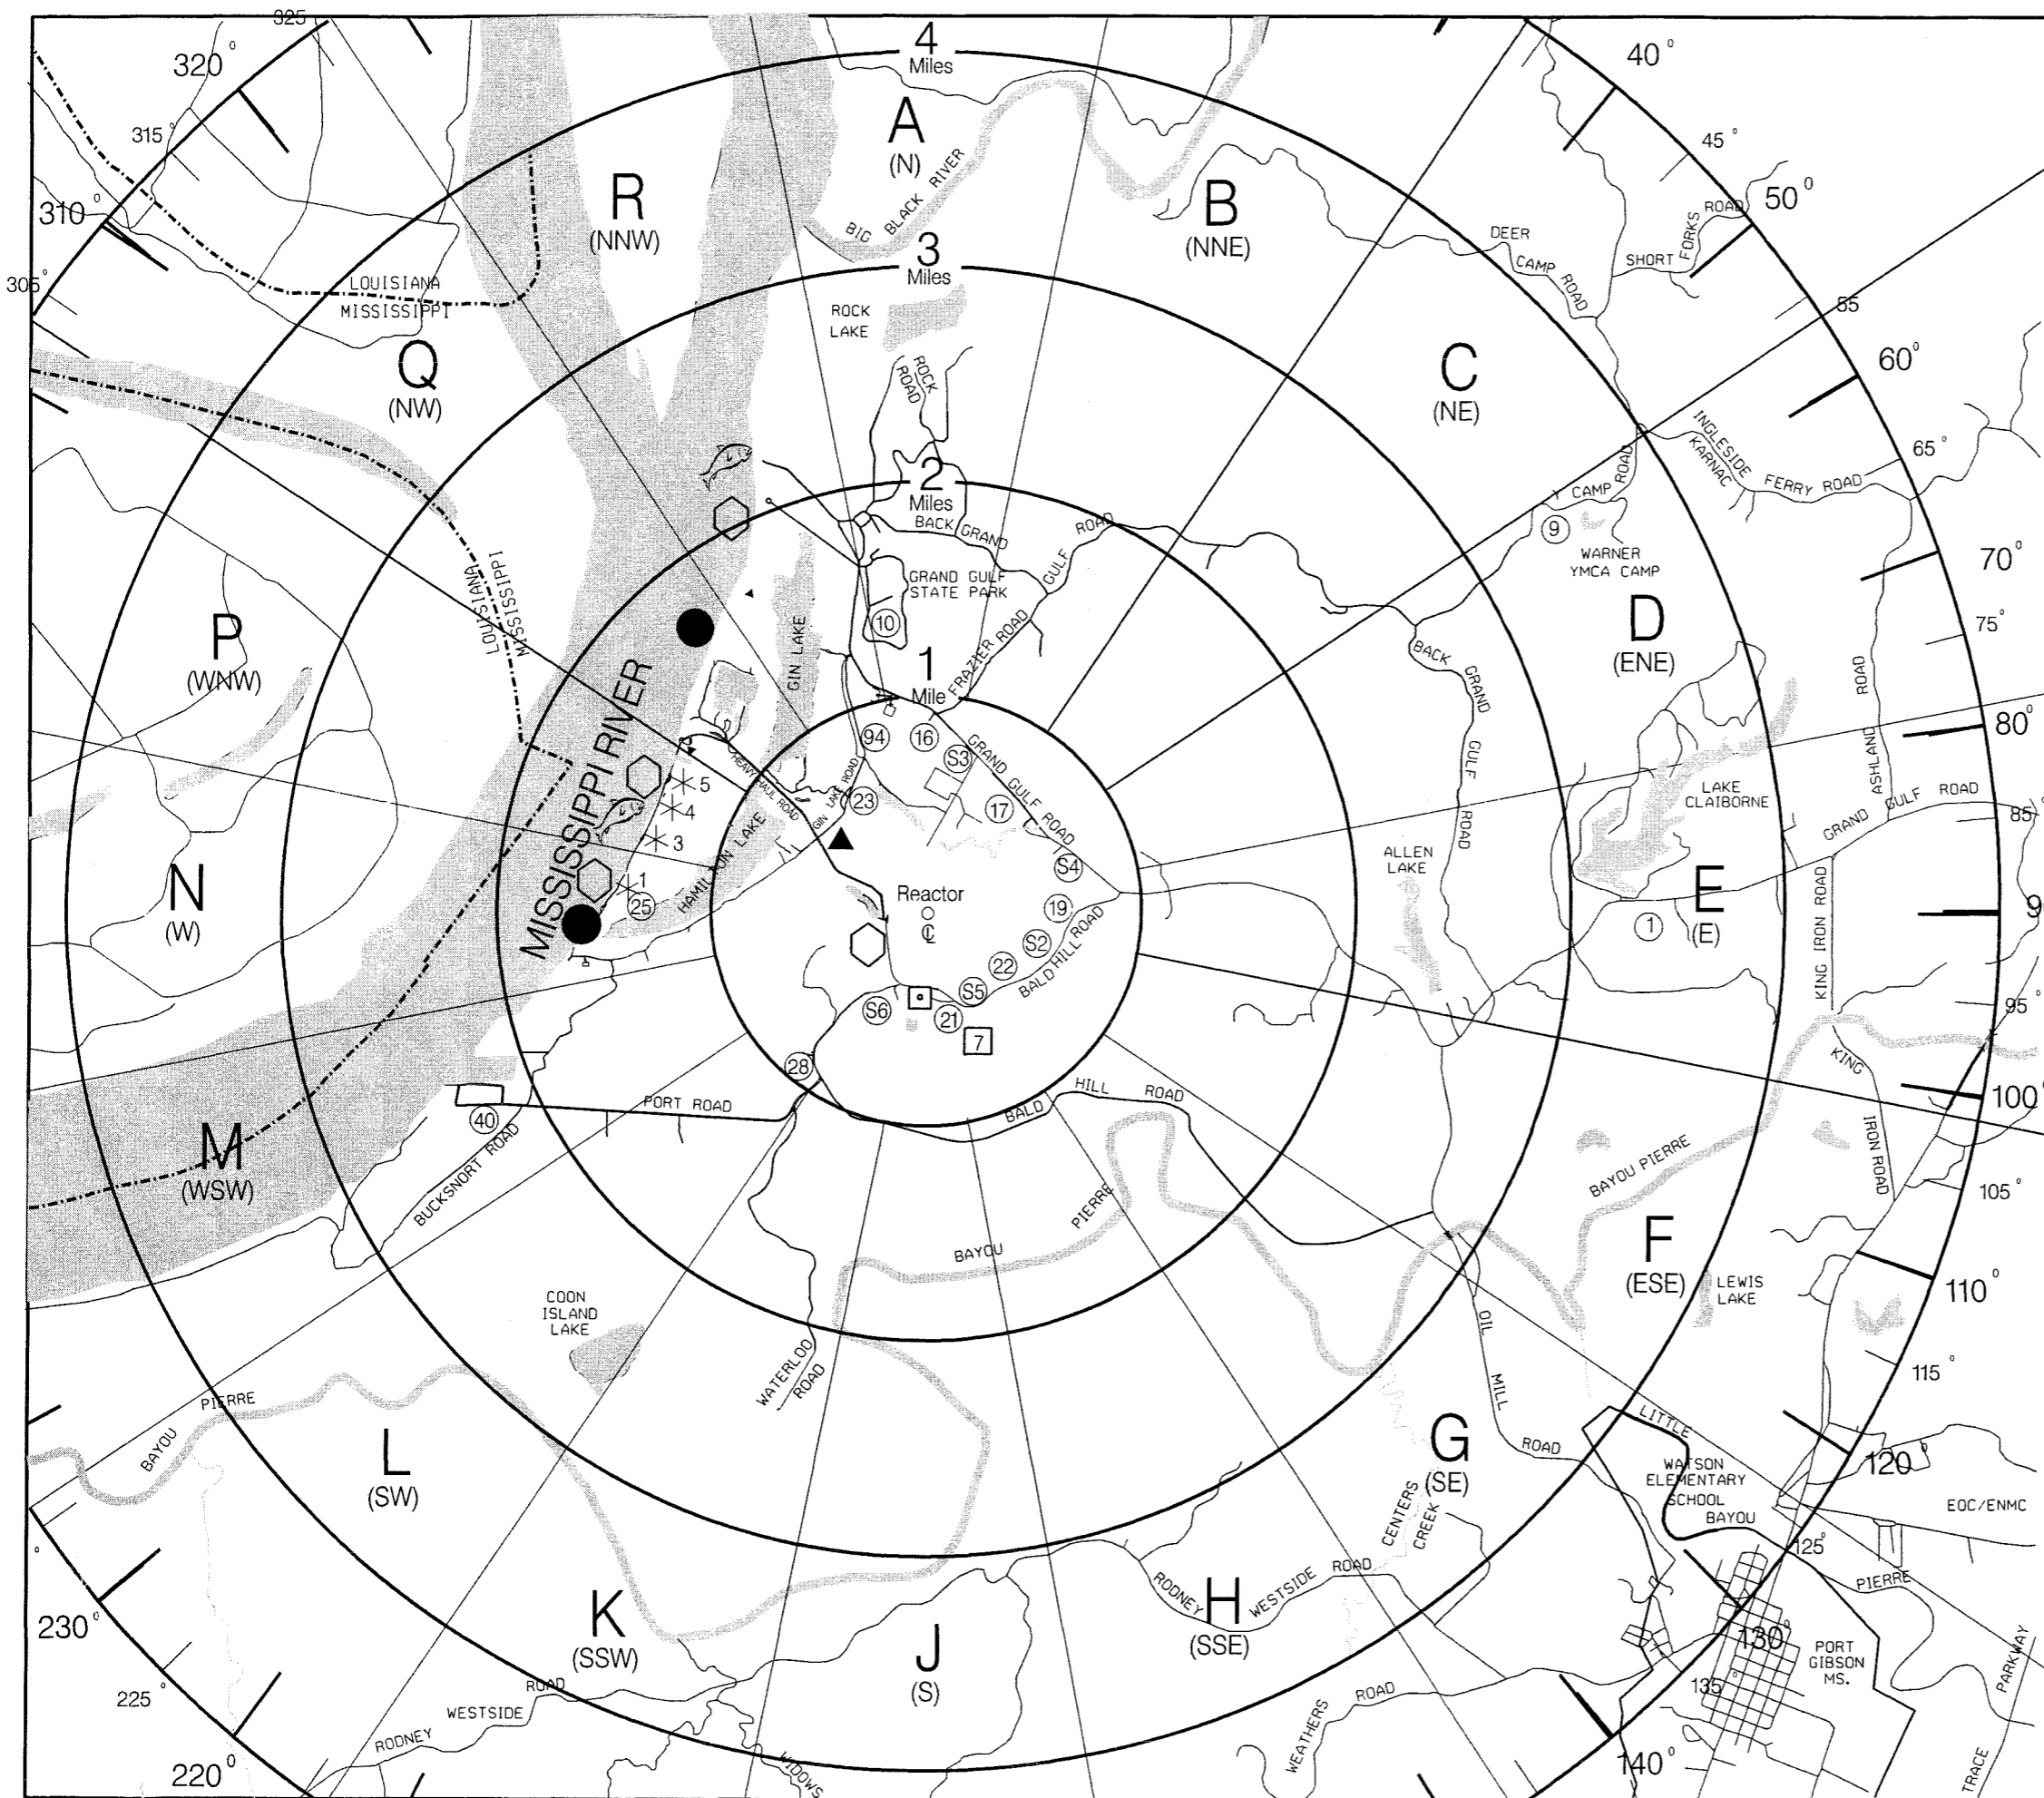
325
320°
315°
310°
305°
4 Miles
3 Miles
2 Miles
1 Mile
A (N)
R (NNW)
B (NNE)
Q (NW)
C (NE)
P (WNW)
D (ENE)
N (W)
E (E)
M (WSW)
F (ESE)
L (SW)
G (SE)
K (SSW)
J (S)
H (SSE)
40°
45°
50°
55
60°
65°
70°
75°
80°
85°
9
95°
100°
105°
110°
115°
120°
125°
130°
135°
140°
220°
225°
230°
BIG BLACK RIVER
LOUISIANA
MISSISSIPPI
LOUISIANA
MISSISSIPPI
MISSISSIPPI RIVER
ROCK LAKE
ROCK ROAD
DEER CAMP ROAD
SHORT FORKS ROAD
INGLESIDE KARNAC FERRY ROAD
CAMP ROAD
9
WARNER YMCA CAMP
BACK GRAND GULF ROAD
GRAND GULF STATE PARK
10
FRAZIER ROAD
GIN LAKE
94
16
S3
GRAND GULF ROAD
17
S4
19
S2
22
S5
BALD HILL ROAD
23
HEAVY HAUL ROAD
GIN LAKE ROAD
HAMILTON LAKE
5
4
3
1
25
Reactor
℄
S6
21
7
28
PORT ROAD
40
BUCKSNORT ROAD
BALD HILL ROAD
BACK GRAND GULF ROAD
ALLEN LAKE
LAKE CLAIBORNE
GRAND GULF ROAD
ASHLAND ROAD
KING IRON ROAD
KING IRON ROAD
1
BAYOU PIERRE
BAYOU PIERRE
LEWIS LAKE
COON ISLAND LAKE
WATERLOO ROAD
OIL MILL ROAD
LITTLE BAYOU PIERRE
WATSON ELEMENTARY SCHOOL
EOC/ENMC
BAYOU PIERRE
CENTERS CREEK
RODNEY WESTSIDE ROAD
PORT GIBSON MS.
NATCHEZ TRACE PARKWAY
WEATHERS ROAD
RODNEY WESTSIDE ROAD
WIDOWS